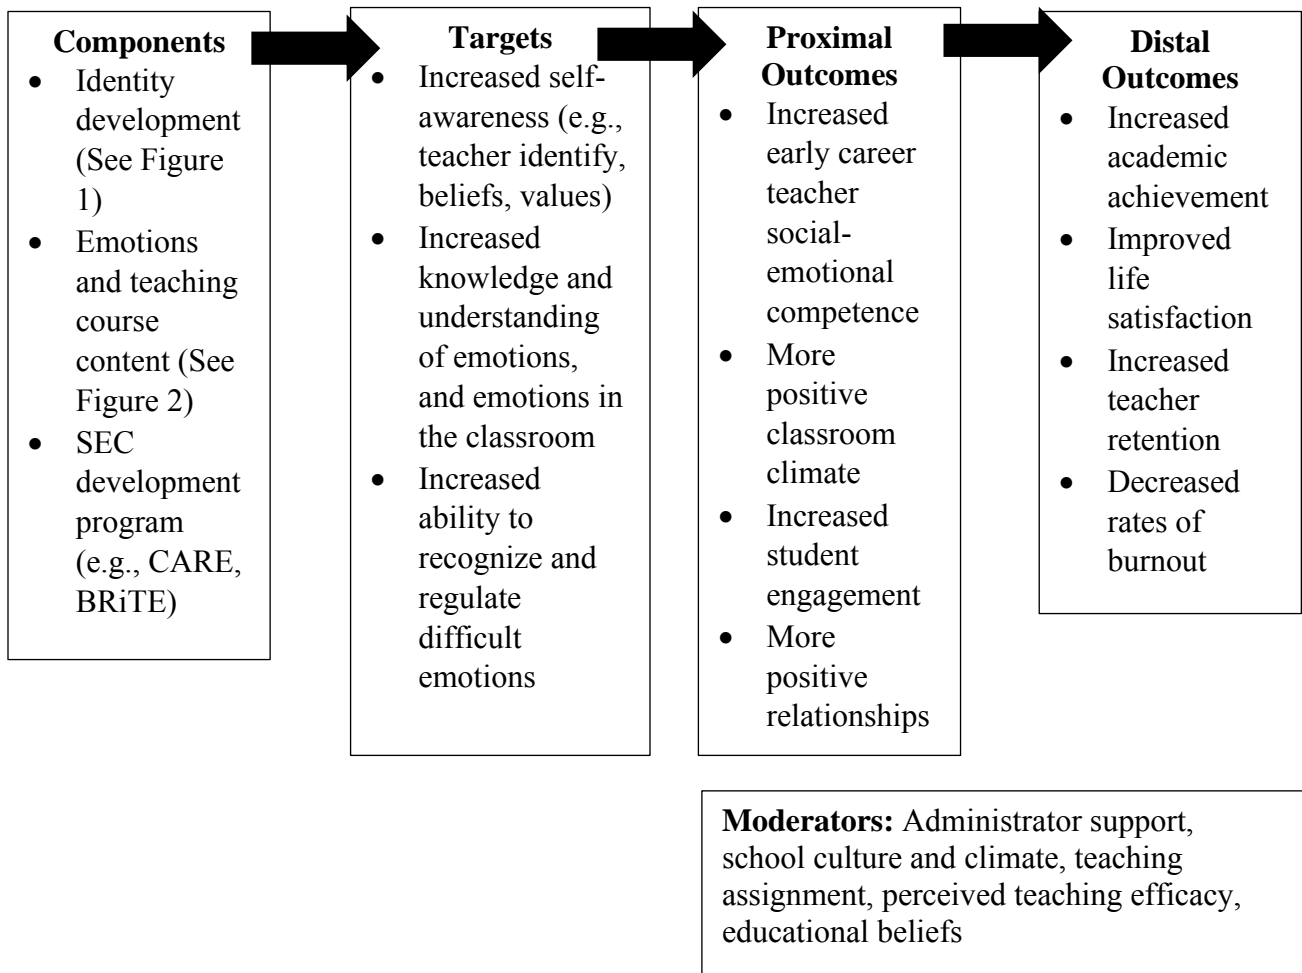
**Components**
- Identity development (See Figure 1)
- Emotions and teaching course content (See Figure 2)
- SEC development program (e.g., CARE, BRiTE)

**Targets**
- Increased self-awareness (e.g., teacher identify, beliefs, values)
- Increased knowledge and understanding of emotions, and emotions in the classroom
- Increased ability to recognize and regulate difficult emotions

**Proximal Outcomes**
- Increased early career teacher social-emotional competence
- More positive classroom climate
- Increased student engagement
- More positive relationships

**Distal Outcomes**
- Increased academic achievement
- Improved life satisfaction
- Increased teacher retention
- Decreased rates of burnout

**Moderators:** Administrator support, school culture and climate, teaching assignment, perceived teaching efficacy, educational beliefs